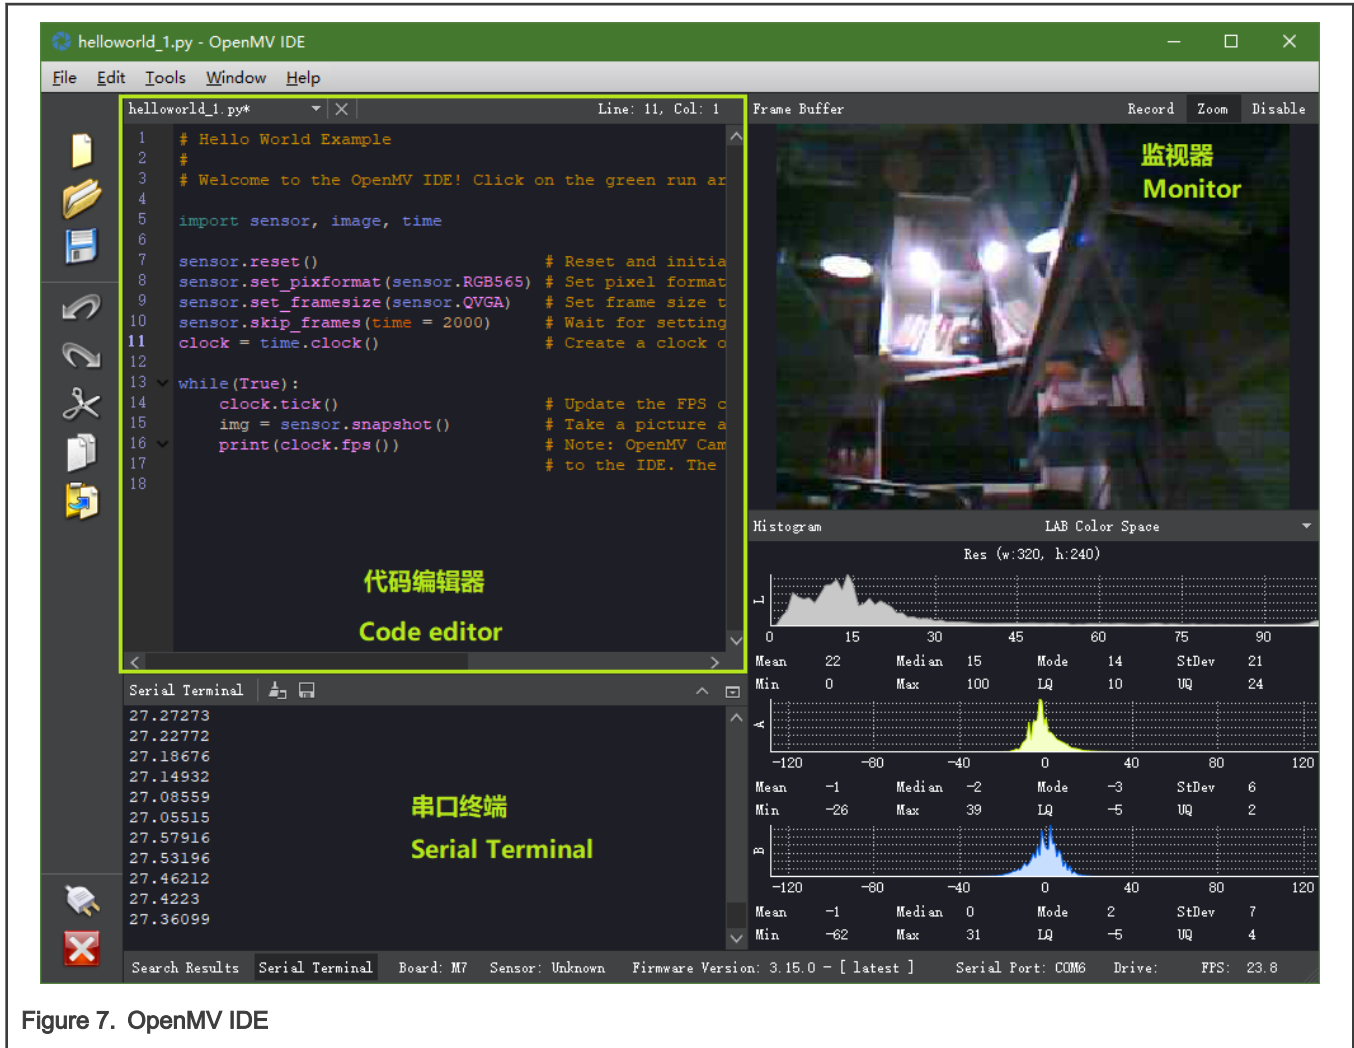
helloworld_1.py - OpenMV IDE

File Edit Tools Window Help

helloworld_1.py* Line: 11, Col: 1

1 # Hello World Example
2 #
3 # Welcome to the OpenMV IDE! Click on the green run ar
4
5 import sensor, image, time
6
7 sensor.reset() # Reset and initia
8 sensor.set_pixformat(sensor.RGB565) # Set pixel format
9 sensor.set_framesize(sensor.QVGA) # Set frame size t
10 sensor.skip_frames(time = 2000) # Wait for setting
11 clock = time.clock() # Create a clock o
12
13 while(True):
14 clock.tick() # Update the FPS c
15 img = sensor.snapshot() # Take a picture a
16 print(clock.fps()) # Note: OpenMV Cam
17 # to the IDE. The
18

代码编辑器
Code editor

Serial Terminal

27.27273
27.22772
27.18676
27.14932
27.08559
27.05515
27.57916
27.53196
27.46212
27.4223
27.36099

串口终端
Serial Terminal

Frame Buffer Record Zoom Disable

监视器
Monitor

Histogram LAB Color Space

Res (w:320, h:240)

L
0 15 30 45 60 75 90
Mean 22 Median 15 Mode 14 StDev 21
Min 0 Max 100 LQ 10 UQ 24

A
−120 −80 −40 0 40 80 120
Mean −1 Median −2 Mode −3 StDev 6
Min −26 Max 39 LQ −5 UQ 2

B
−120 −80 −40 0 40 80 120
Mean −1 Median 0 Mode 2 StDev 7
Min −62 Max 31 LQ −5 UQ 4

Search Results Serial Terminal Board: M7 Sensor: Unknown Firmware Version: 3.15.0 - [ latest ] Serial Port: COM6 Drive: FPS: 23.8

Figure 7. OpenMV IDE